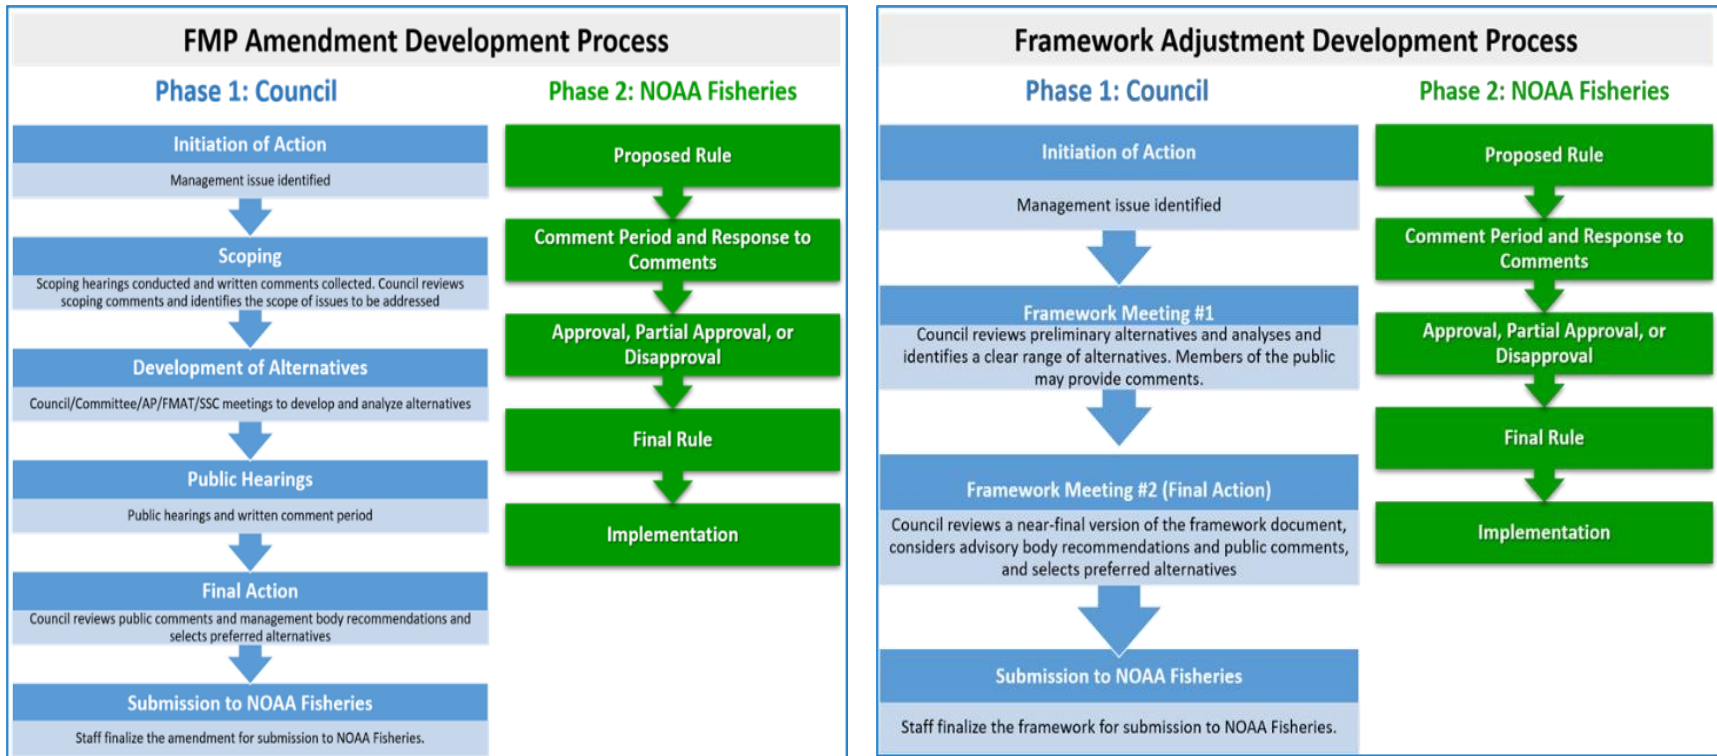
FMP Amendment Development Process

Phase 1: Council

Initiation of Action

Management issue identified

Scoping

Scoping hearings conducted and written comments collected. Council reviews scoping comments and identifies the scope of issues to be addressed

Development of Alternatives

Council/Committee/AP/FMAT/SSC meetings to develop and analyze alternatives

Public Hearings

Public hearings and written comment period

Final Action

Council reviews public comments and management body recommendations and selects preferred alternatives

Submission to NOAA Fisheries

Staff finalize the amendment for submission to NOAA Fisheries.

Phase 2: NOAA Fisheries

Proposed Rule

Comment Period and Response to Comments

Approval, Partial Approval, or Disapproval

Final Rule

Implementation

Framework Adjustment Development Process

Phase 1: Council

Initiation of Action

Management issue identified

Framework Meeting #1

Council reviews preliminary alternatives and analyses and identifies a clear range of alternatives. Members of the public may provide comments.

Framework Meeting #2 (Final Action)

Council reviews a near-final version of the framework document, considers advisory body recommendations and public comments, and selects preferred alternatives

Submission to NOAA Fisheries

Staff finalize the framework for submission to NOAA Fisheries.

Phase 2: NOAA Fisheries

Proposed Rule

Comment Period and Response to Comments

Approval, Partial Approval, or Disapproval

Final Rule

Implementation